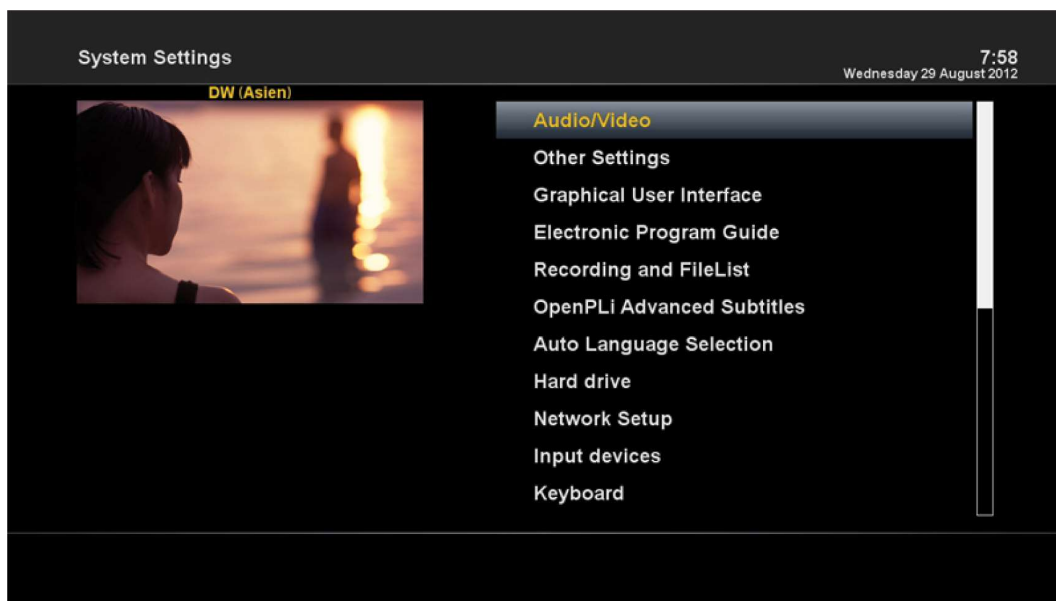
System Settings

7:58
Wednesday 29 August 2012

DW (Asien)

Audio/Video
Other Settings
Graphical User Interface
Electronic Program Guide
Recording and FileList
OpenPLi Advanced Subtitles
Auto Language Selection
Hard drive
Network Setup
Input devices
Keyboard